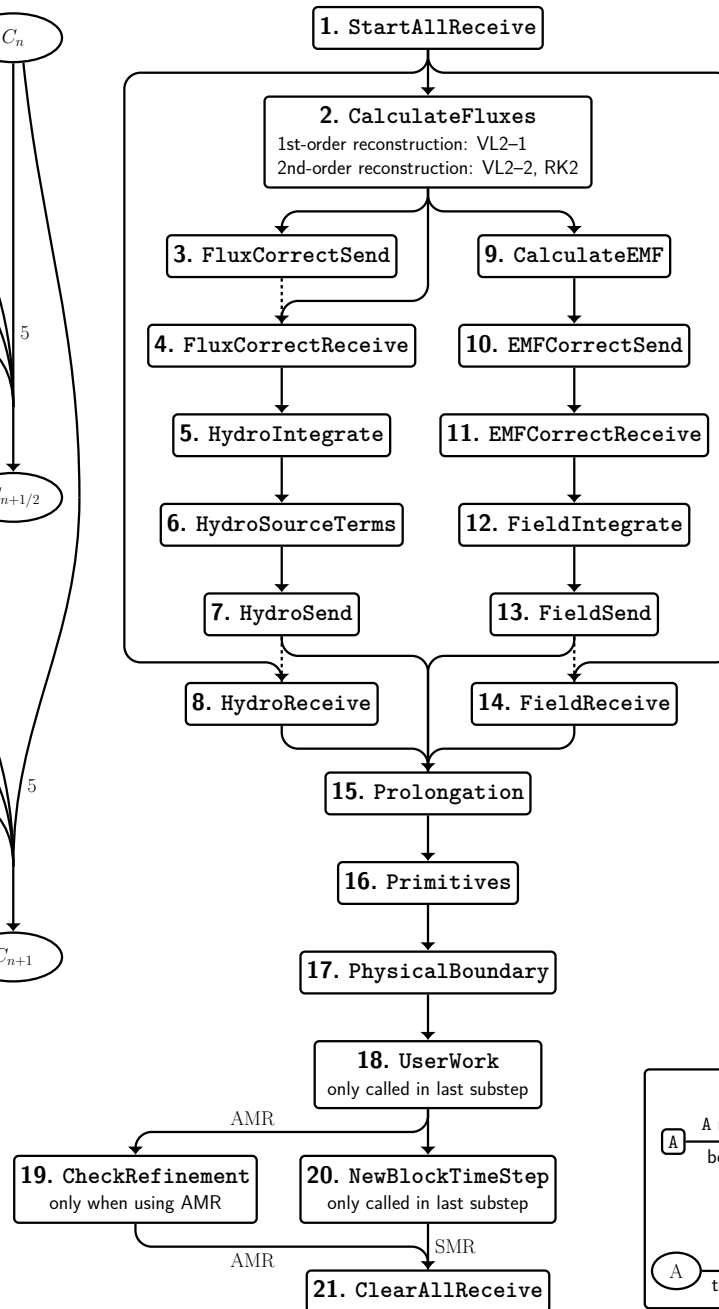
$C_n$

5

$C_{n+1/2}$

5

$C_{n+1}$

1. StartAllReceive

2. CalculateFluxes
1st-order reconstruction: VL2–1
2nd-order reconstruction: VL2–2, RK2

3. FluxCorrectSend

9. CalculateEMF

4. FluxCorrectReceive

10. EMFCorrectSend

5. HydroIntegrate

11. EMFCorrectReceive

6. HydroSourceTerms

12. FieldIntegrate

7. HydroSend

13. FieldSend

8. HydroReceive

14. FieldReceive

15. Prolongation

16. Primitives

17. PhysicalBoundary

18. UserWork
only called in last substep

AMR

19. CheckRefinement
only when using AMR

20. NewBlockTimeStep
only called in last substep

AMR

SMR

21. ClearAllReceive

A

A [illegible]

be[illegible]

A

t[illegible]